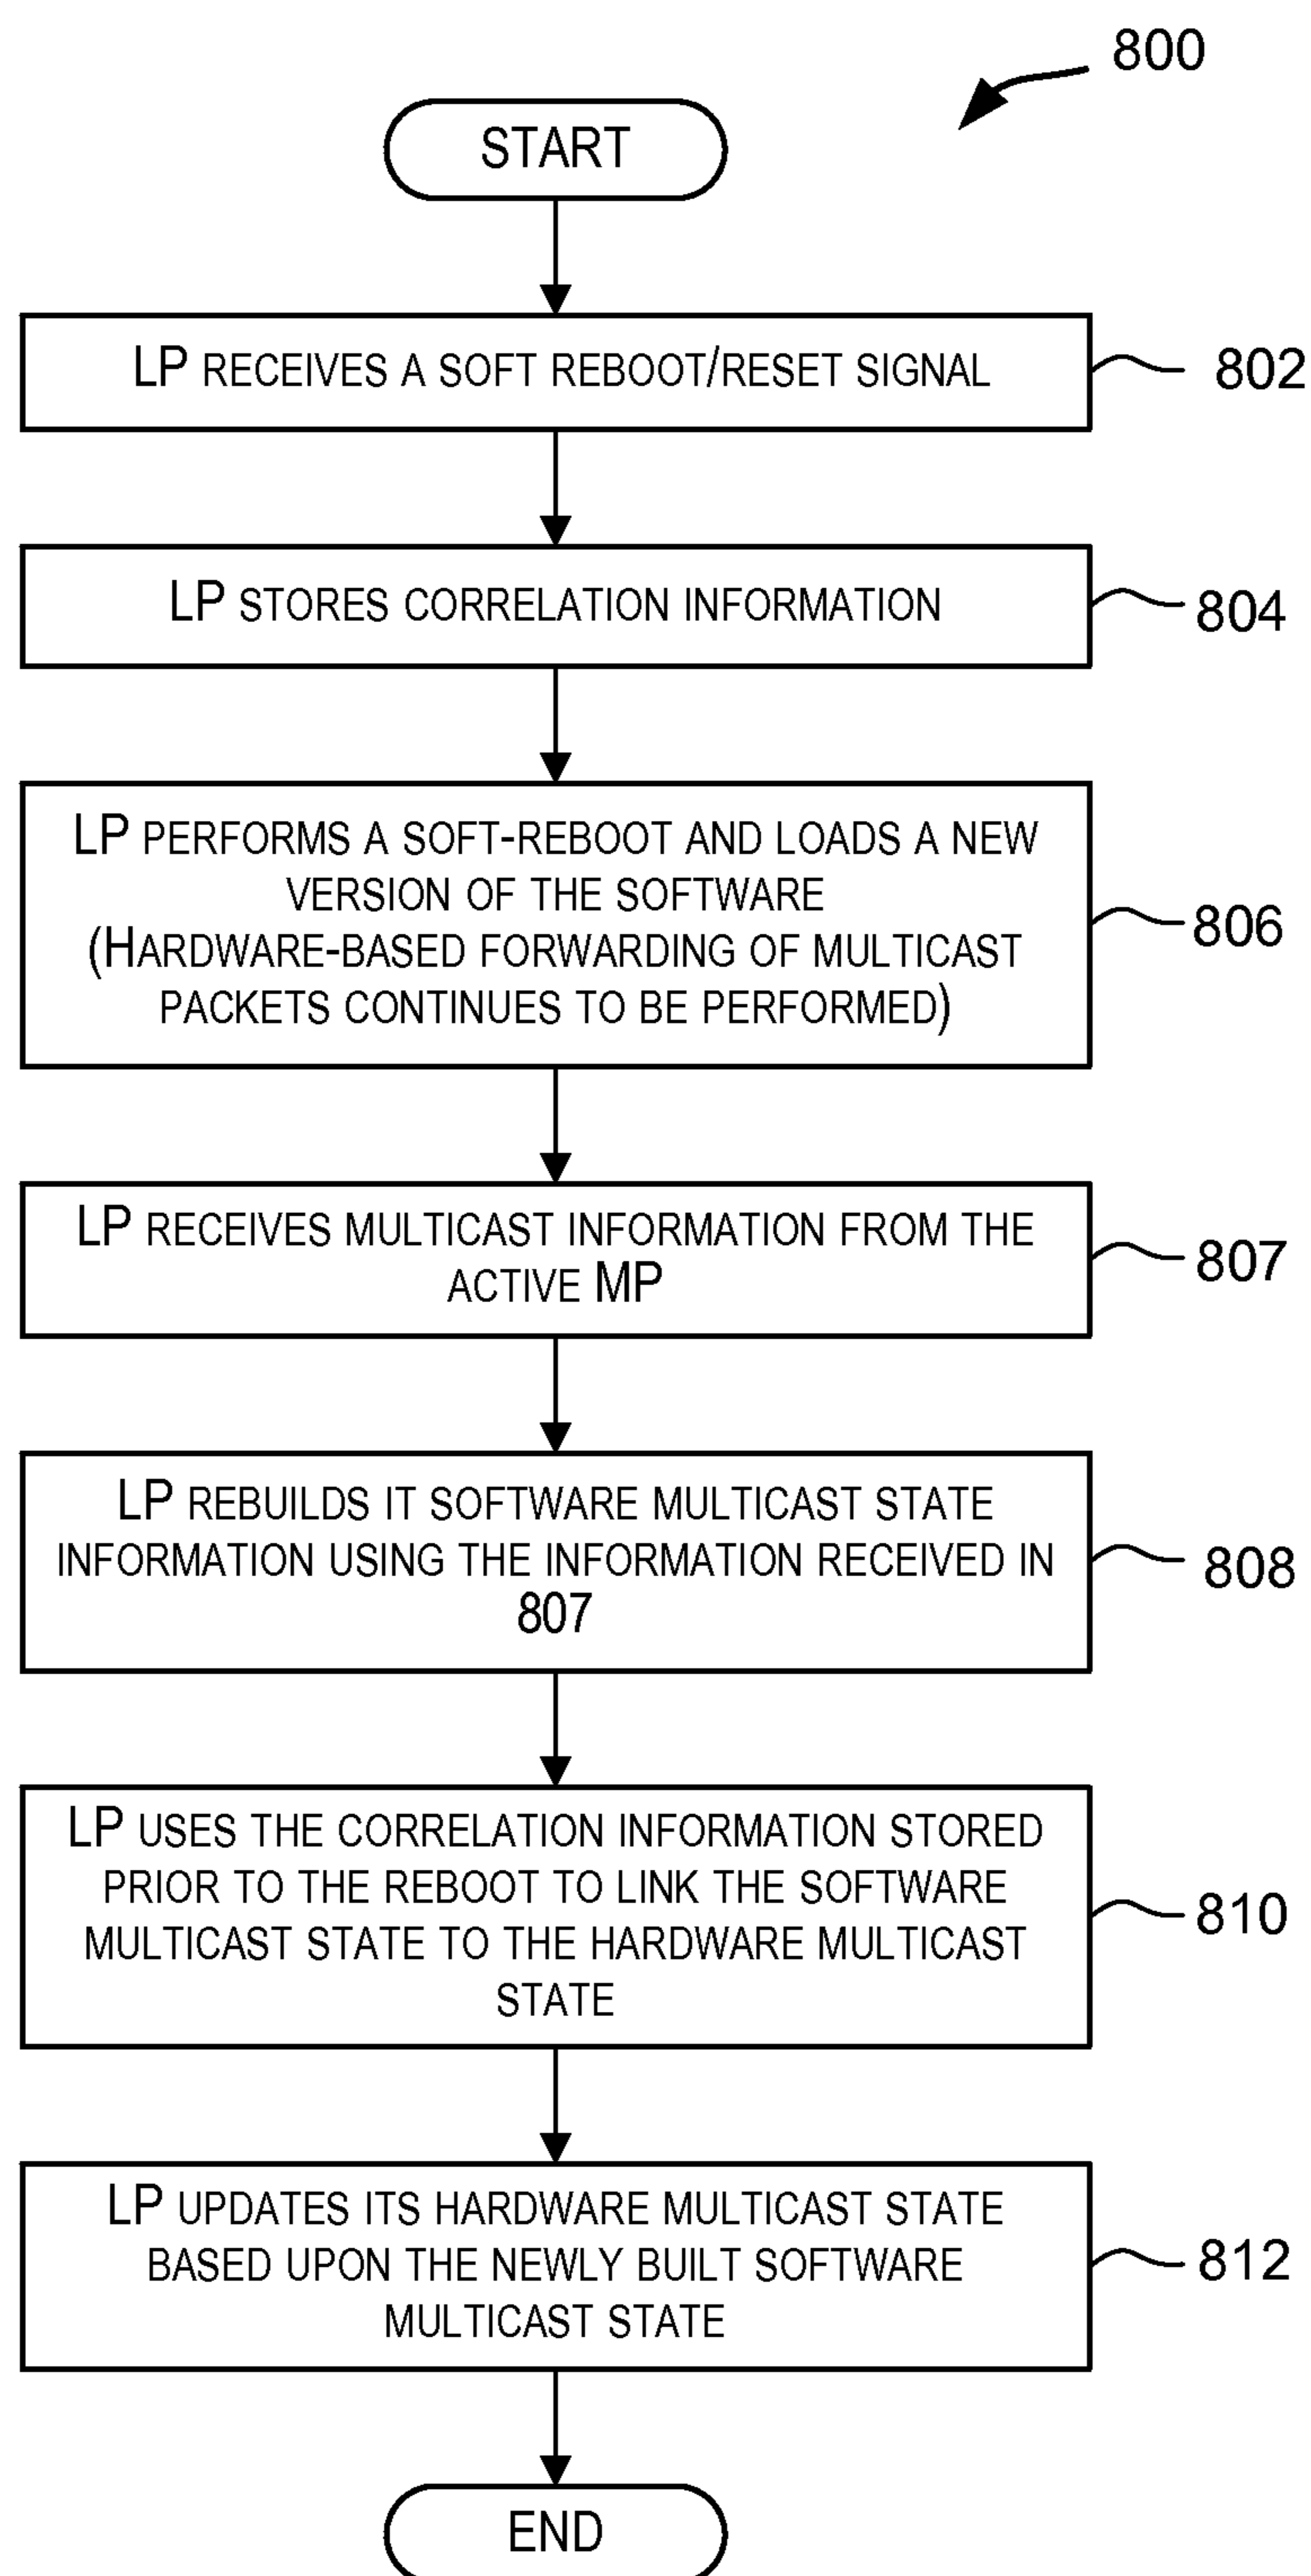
800

START

LP RECEIVES A SOFT REBOOT/RESET SIGNAL

802

LP STORES CORRELATION INFORMATION

804

LP PERFORMS A SOFT-REBOOT AND LOADS A NEW VERSION OF THE SOFTWARE (HARDWARE-BASED FORWARDING OF MULTICAST PACKETS CONTINUES TO BE PERFORMED)

806

LP RECEIVES MULTICAST INFORMATION FROM THE ACTIVE MP

807

LP REBUILDS IT SOFTWARE MULTICAST STATE INFORMATION USING THE INFORMATION RECEIVED IN 807

808

LP USES THE CORRELATION INFORMATION STORED PRIOR TO THE REBOOT TO LINK THE SOFTWARE MULTICAST STATE TO THE HARDWARE MULTICAST STATE

810

LP UPDATES ITS HARDWARE MULTICAST STATE BASED UPON THE NEWLY BUILT SOFTWARE MULTICAST STATE

812

END